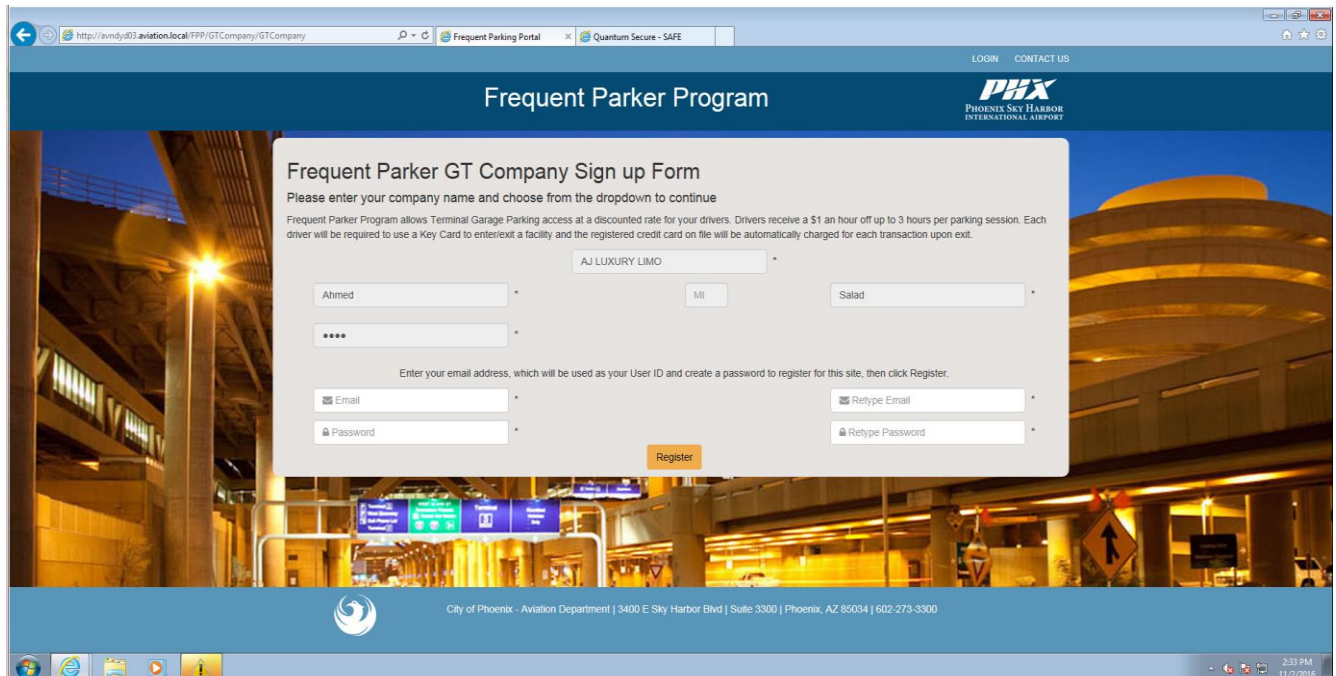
http://avndyd03.aviation.local/FPP/GTCompany/GTCompany

Frequent Parking Portal

Quantum Secure - SAFE

LOGIN CONTACT US

Frequent Parker Program

PHX
PHOENIX SKY HARBOR
INTERNATIONAL AIRPORT

Frequent Parker GT Company Sign up Form

Please enter your company name and choose from the dropdown to continue

Frequent Parker Program allows Terminal Garage Parking access at a discounted rate for your drivers. Drivers receive a $1 an hour off up to 3 hours per parking session. Each driver will be required to use a Key Card to enter/exit a facility and the registered credit card on file will be automatically charged for each transaction upon exit.

AJ LUXURY LIMO *

Ahmed * MI Salad *

•••• *

Enter your email address, which will be used as your User ID and create a password to register for this site, then click Register.

Email * Retype Email *

Password * Retype Password *

Register

City of Phoenix - Aviation Department | 3400 E Sky Harbor Blvd | Suite 3300 | Phoenix, AZ 85034 | 602-273-3300

2:33 PM
11/2/2016